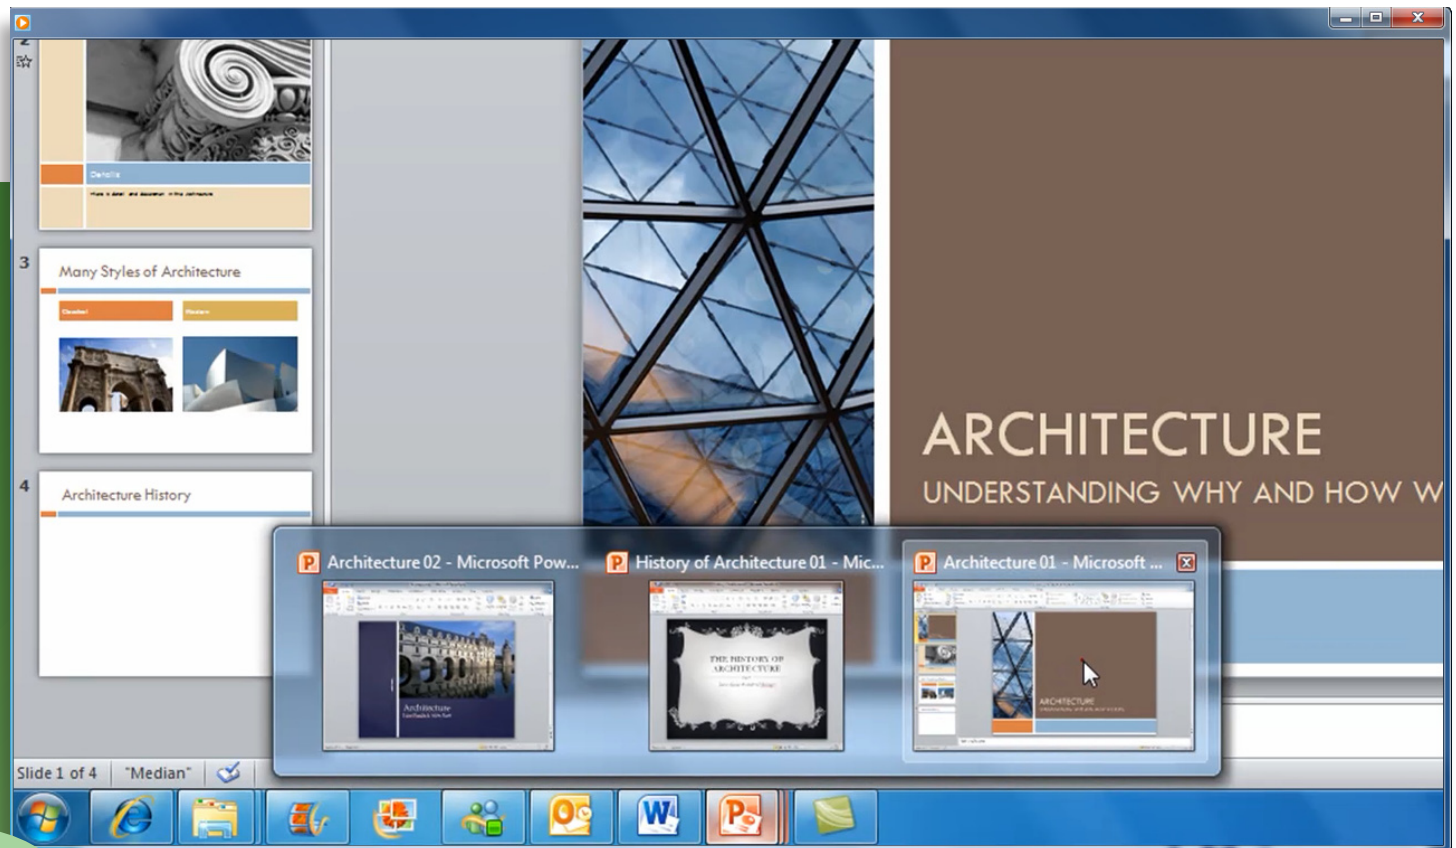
2

Details

3

Many Styles of Architecture

Classical

Modern

4

Architecture History

ARCHITECTURE

UNDERSTANDING WHY AND HOW W

Architecture 02 - Microsoft Pow...

History of Architecture 01 - Mic...

Architecture 01 - Microsoft ...

Architecture

THE HISTORY OF ARCHITECTURE

ARCHITECTURE

Slide 1 of 4

"Median"